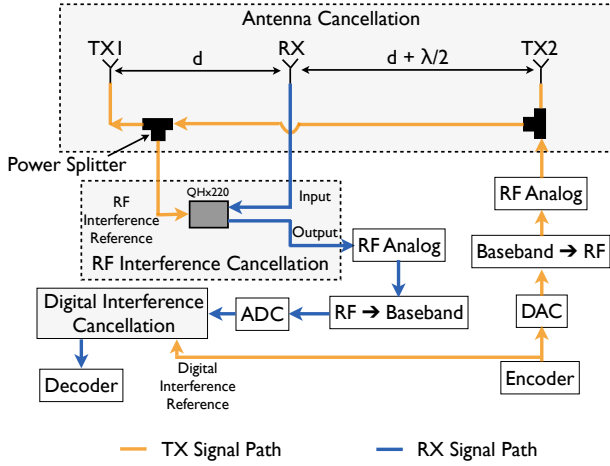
Antenna Cancellation

TX1

d

RX

d + $\lambda/2$

TX2

Power Splitter

RF Interference Reference

QHx220

Input

Output

RF Interference Cancellation

RF Analog

RF Analog

Baseband ➔ RF

Digital Interference Cancellation

ADC

RF ➔ Baseband

DAC

Decoder

Digital Interference Reference

Encoder

TX Signal Path

RX Signal Path